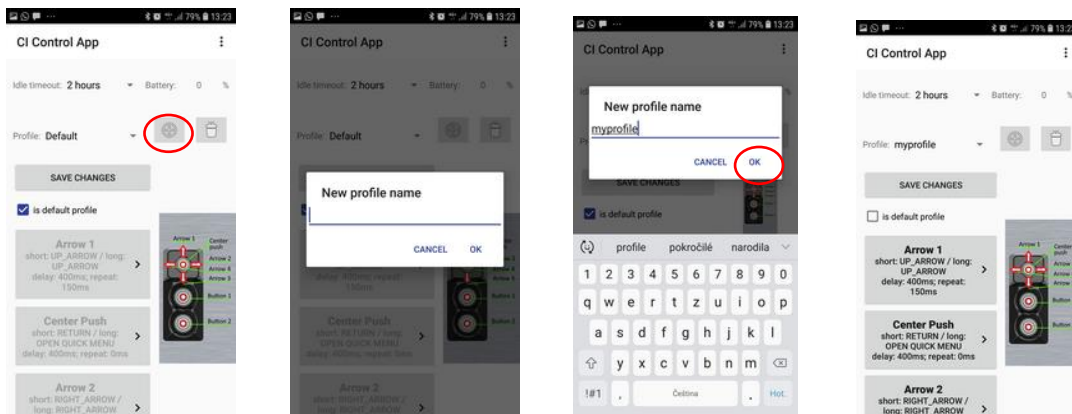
79% 13:23
CI Control App
Idle timeout: 2 hours
Battery: 0 %
Profile: Default
SAVE CHANGES
is default profile
Arrow 1
short: UP_ARROW / long: UP_ARROW
delay: 400ms; repeat: 150ms
Center Push
short: RETURN / long: OPEN QUICK MENU
delay: 400ms; repeat: 0ms
Arrow 2
short: RIGHT_ARROW / long: RIGHT_ARROW
Arrow 1
Center push
Arrow 2
Arrow 4
Arrow 3
Button 1
Button 2

79% 13:23
CI Control App
Idle timeout: 2 hours
Battery: 0 %
Profile: Default
New profile name
CANCEL
OK
delay: 400ms; repeat: 150ms
Center Push
short: RETURN / long: OPEN QUICK MENU
delay: 400ms; repeat: 0ms
Arrow 2
short: RIGHT_ARROW / long: RIGHT_ARROW

79% 13:23
CI Control App
New profile name
myprofile
CANCEL
OK
SAVE CHANGES
is default profile
profile
pokročilé
narodila
1 2 3 4 5 6 7 8 9 0
q w e r t z u i o p
a s d f g h j k l
y x c v b n m
!#1
,
Čeština
.
Hot

79% 13:2
CI Control App
Idle timeout: 2 hours
Battery: 0 %
Profile: myprofile
SAVE CHANGES
is default profile
Arrow 1
short: UP_ARROW / long: UP_ARROW
delay: 400ms; repeat: 150ms
Center Push
short: RETURN / long: OPEN QUICK MENU
delay: 400ms; repeat: 0ms
Arrow 2
short: RIGHT_ARROW / long: RIGHT_ARROW
Arrow 1
Center push
Arrow
Arrow
Arrow
Button
Button